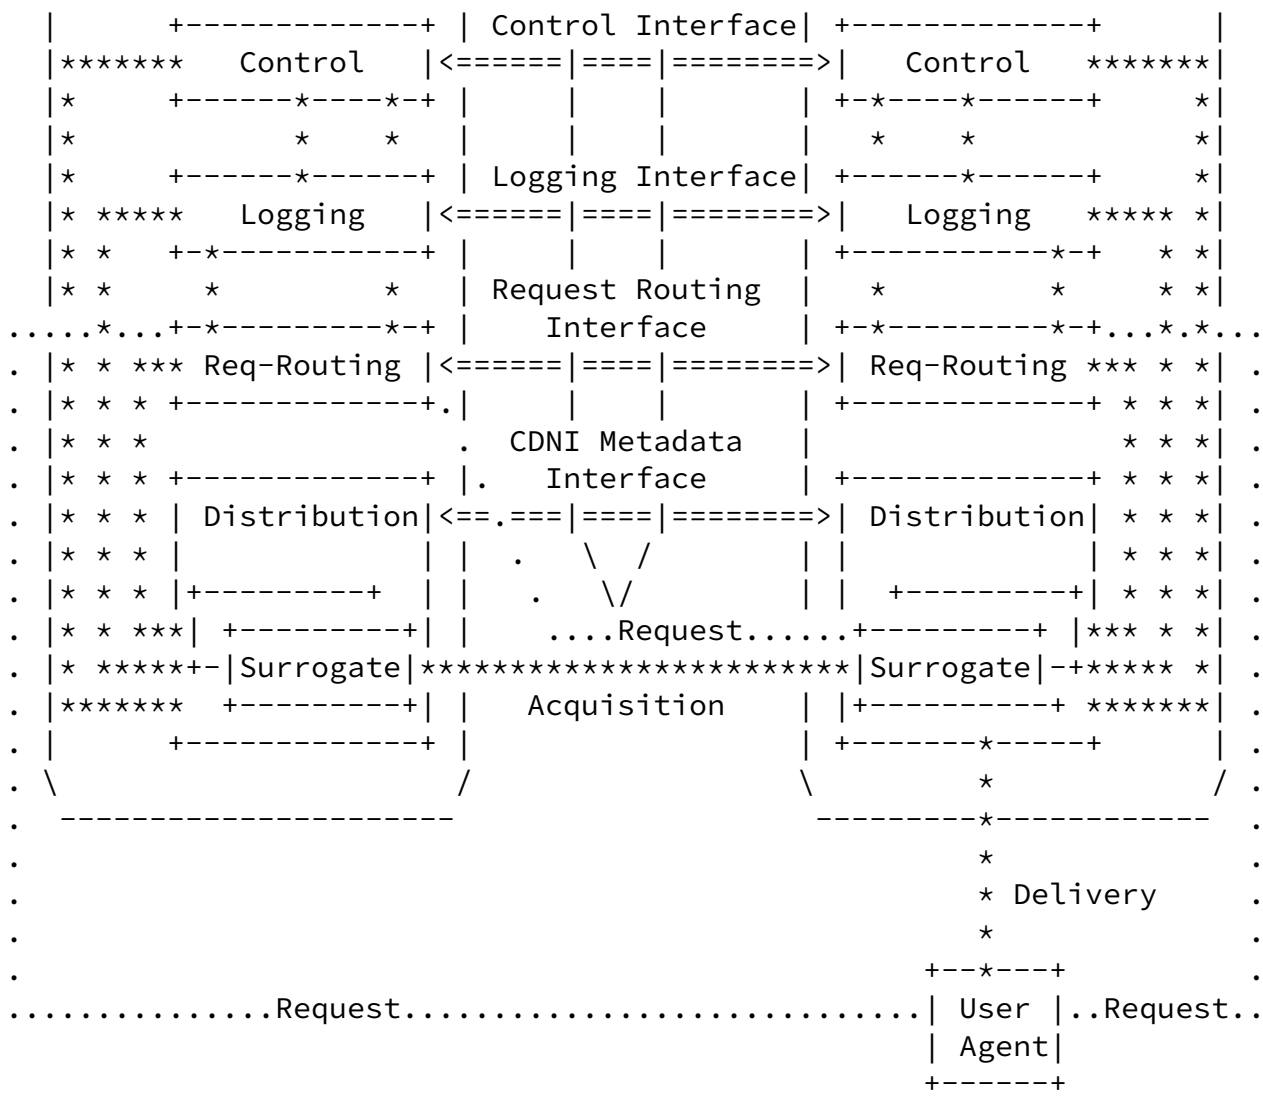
Control Interface

Control

Control

Logging Interface

Logging

Logging

Request Routing

Interface

Req-Routing

Req-Routing

CDNI Metadata

Interface

Distribution

Distribution

....Request......

Surrogate

Surrogate

Acquisition

Delivery

..............Request.................................

User

Agent

..Request..